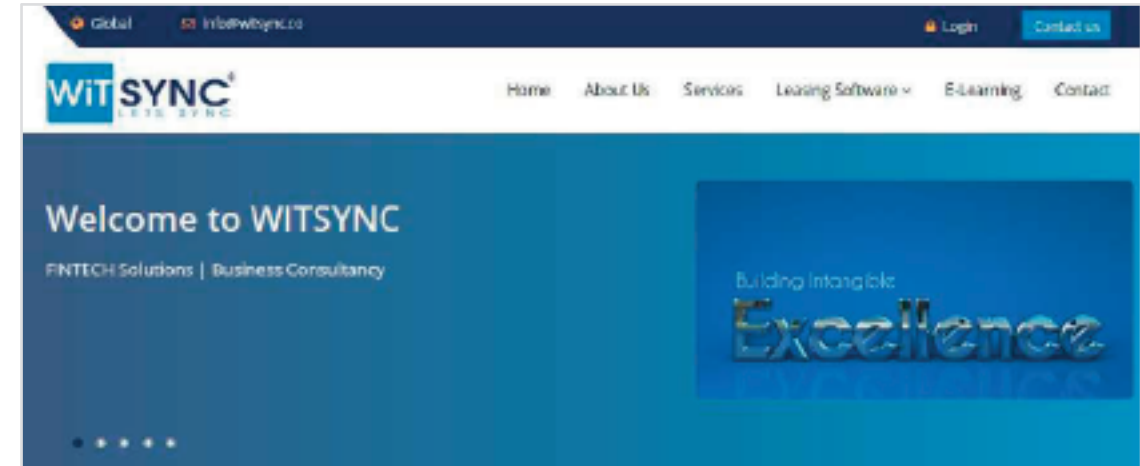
Global info@witsync.co Login Contact us

WiT SYNC
LETS SYNC

Home About Us Services Leasing Software E-Learning Contact

Welcome to WITSYNC

FINTECH Solutions | Business Consultancy

Building Intangible
Excellence